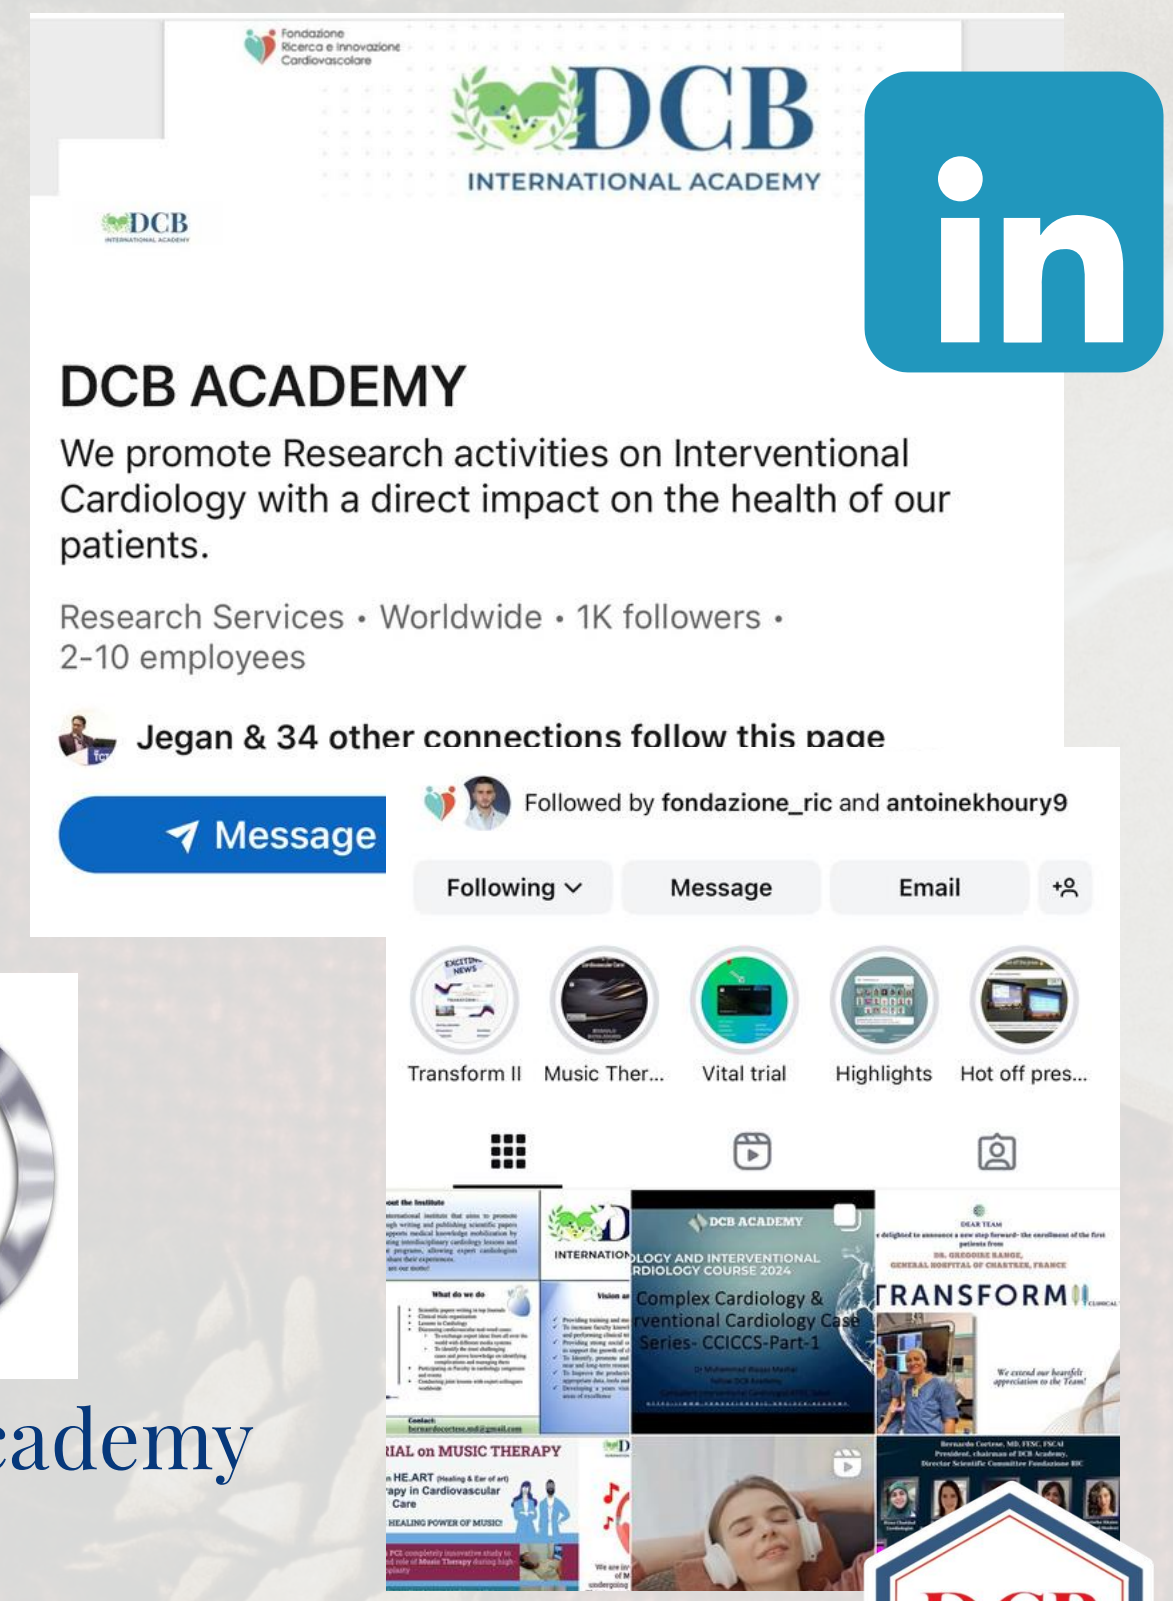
Fondazione Ricerca e Innovazione Cardiovascolare

DCB
INTERNATIONAL ACADEMY

DCB
INTERNATIONAL ACADEMY

in

DCB ACADEMY

We promote Research activities on Interventional Cardiology with a direct impact on the health of our patients.

Research Services • Worldwide • 1K followers • 2-10 employees

Jegan & 34 other connections follow this page

Message

Followed by fondazione_ric and antoinekhoury9

Following

Message

Email

Transform II

Music Ther...

Vital trial

Highlights

Hot off pres...

DCB ACADEMY

INTERNATION

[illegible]LOGY AND INTERVENTIONAL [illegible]RDIOLOGY COURSE 2024

Complex Cardiology & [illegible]rventional Cardiology Case Series- CCICCS-Part-1

TRANSFORM II

We extend our heartfelt appreciation to the Team!

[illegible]IAL on MUSIC THERAPY

HEALING POWER OF MUSIC

Bernardo Cortese, MD, FESC, FSCAI
President, chairman of DCB Academy,
Director Scientific Committee Fondazione RIC

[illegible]cademy